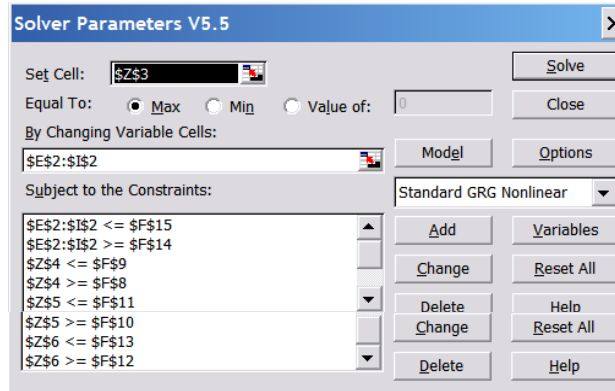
Solver Parameters V5.5

Set Cell: $Z$3

Equal To: Max Min Value of: 0

By Changing Variable Cells:

$E$2:$I$2

Subject to the Constraints:

$E$2:$I$2 <= $F$15
$E$2:$I$2 >= $F$14
$Z$4 <= $F$9
$Z$4 >= $F$8
$Z$5 <= $F$11
$Z$5 >= $F$10
$Z$6 <= $F$13
$Z$6 >= $F$12

Solve
Close
Model
Options
Standard GRG Nonlinear
Add
Variables
Change
Reset All
Delete
Help
Change
Reset All
Delete
Help